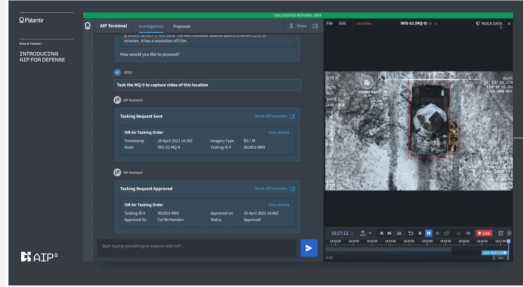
Palantir

INTRODUCING AIP FOR DEFENSE

AIP

UNCLASSIFIED NOTIONAL DATA

AIP Terminal Investigations Proposals

Share

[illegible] minutes. It has a resolution of 0.5m.

How would you like to proceed?

Task the MQ-9 to capture video of this location

AIP Assistant

Tasking Request Sent

ISR Air Tasking Order

Timestamp 20 April 2023 14:35Z
Asset MRS-32 MQ-9
Imagery Type EO / IR
Tasking ID # 901821-9RN

AIP Assistant

Tasking Request Approved

ISR Air Tasking Order

Tasking ID # 901821-9RN
Approved by Col McMahon
Approved on 20 April 2023 14:40Z
Status Approved

Start typing something to explore with AIP...

File Edit Live Video MRS-32 (MQ-9)

18:27:13

Live